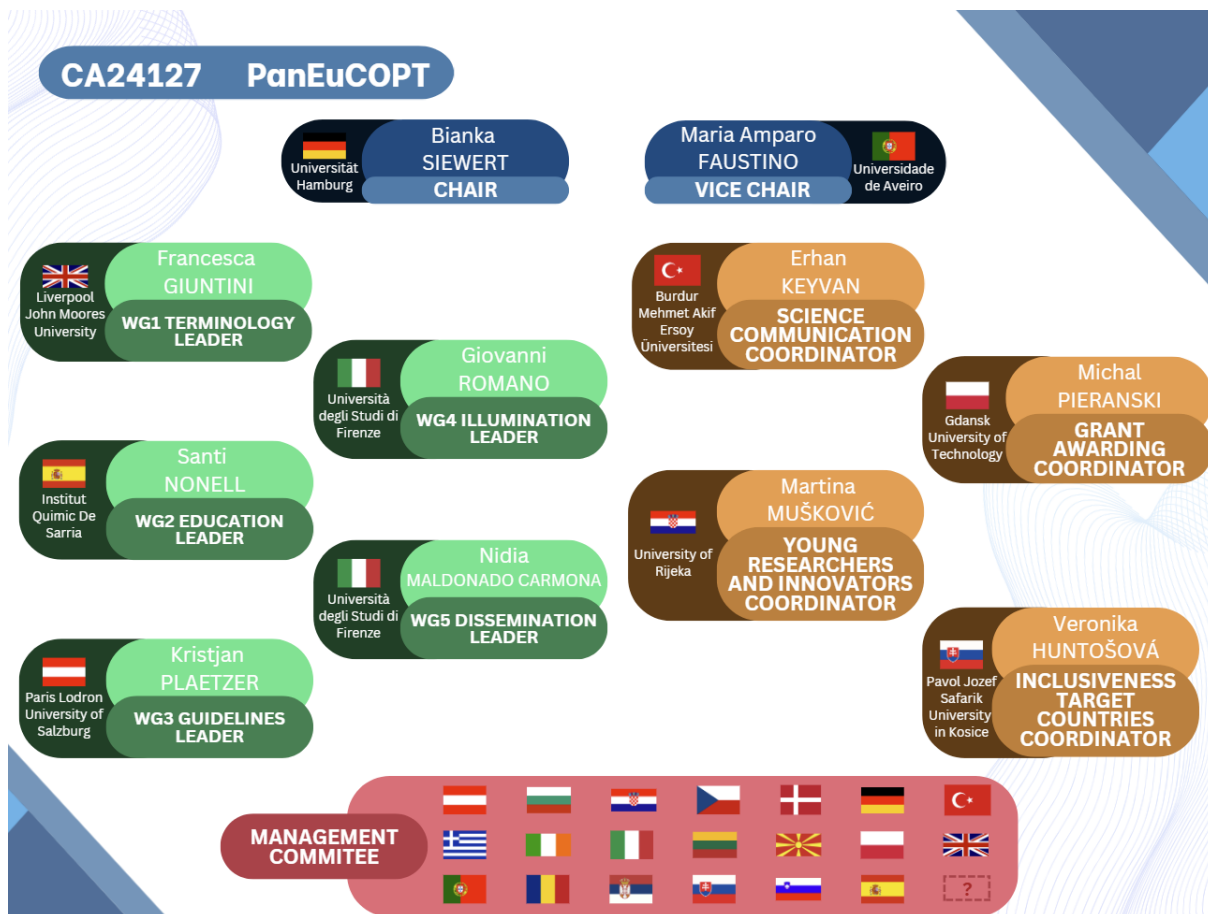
CA24127 PanEuCOPT

Universität Hamburg
Bianka SIEWERT
CHAIR

Maria Amparo FAUSTINO
VICE CHAIR
Universidade de Aveiro

Liverpool John Moores University
Francesca GIUNTINI
WG1 TERMINOLOGY LEADER

Università degli Studi di Firenze
Giovanni ROMANO
WG4 ILLUMINATION LEADER

Institut Quimic De Sarria
Santi NONELL
WG2 EDUCATION LEADER

Università degli Studi di Firenze
Nidia MALDONADO CARMONA
WG5 DISSEMINATION LEADER

Paris Lodron University of Salzburg
Kristjan PLAETZER
WG3 GUIDELINES LEADER

Burdur Mehmet Akif Ersoy Üniversitesi
Erhan KEYVAN
SCIENCE COMMUNICATION COORDINATOR

Gdansk University of Technology
Michal PIERANSKI
GRANT AWARDING COORDINATOR

University of Rijeka
Martina MUŠKOVIĆ
YOUNG RESEARCHERS AND INNOVATORS COORDINATOR

Pavol Jozef Safarik University in Kosice
Veronika HUNTOŠOVÁ
INCLUSIVENESS TARGET COUNTRIES COORDINATOR

MANAGEMENT COMMITEE
?